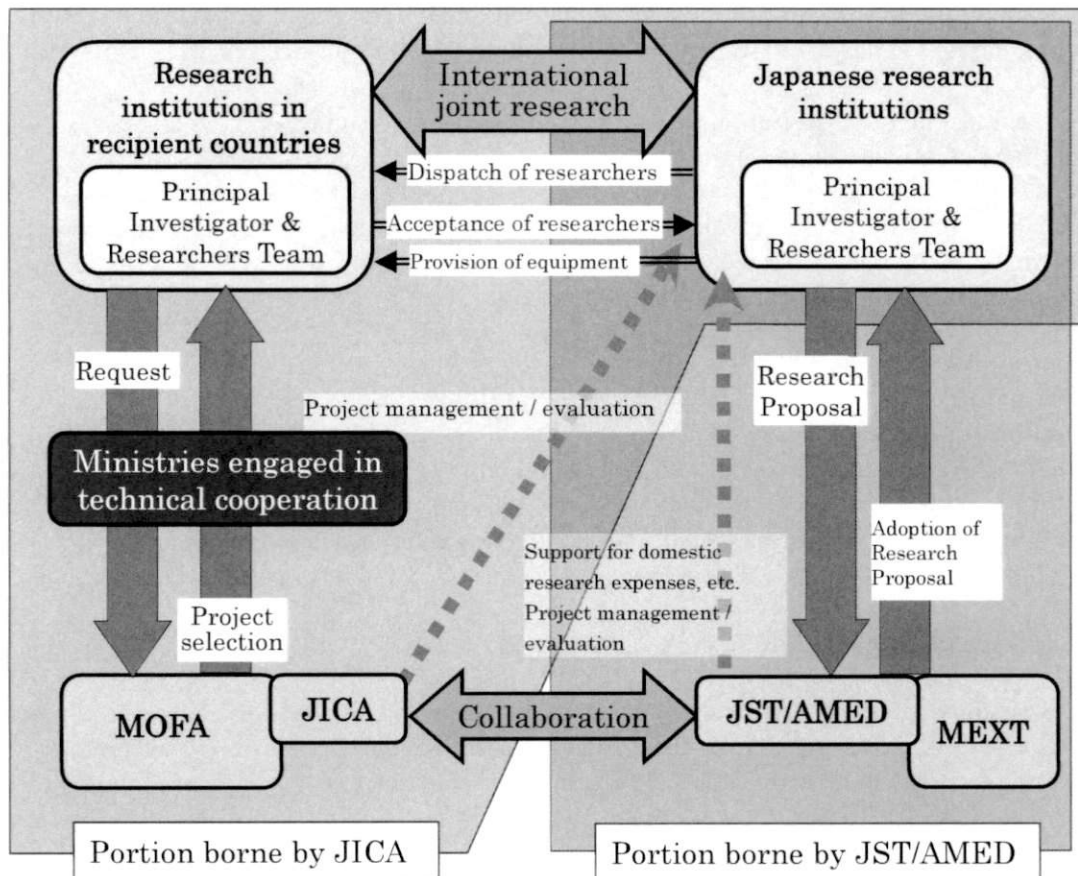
Research institutions in recipient countries

Principal Investigator & Researchers Team

International joint research

Japanese research institutions

Principal Investigator & Researchers Team

Dispatch of researchers

Acceptance of researchers

Provision of equipment

Request

Project management / evaluation

Research Proposal

Ministries engaged in technical cooperation

Support for domestic research expenses, etc. Project management / evaluation

Adoption of Research Proposal

Project selection

MOFA

JICA

Collaboration

JST/AMED

MEXT

Portion borne by JICA

Portion borne by JST/AMED